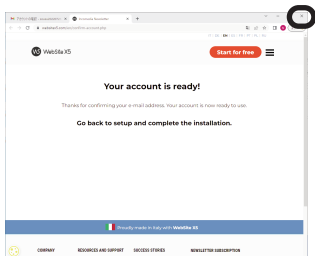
WebSite X5

Start for free

Your account is ready!

Thanks for confirming your e-mail address. Your account is now ready to use.

Go back to setup and complete the installation.

Proudly made in Italy with WebSite X5

COMPANY

RESOURCES AND SUPPORT

SUCCESS STORIES

NEWSLETTER SUBSCRIPTION